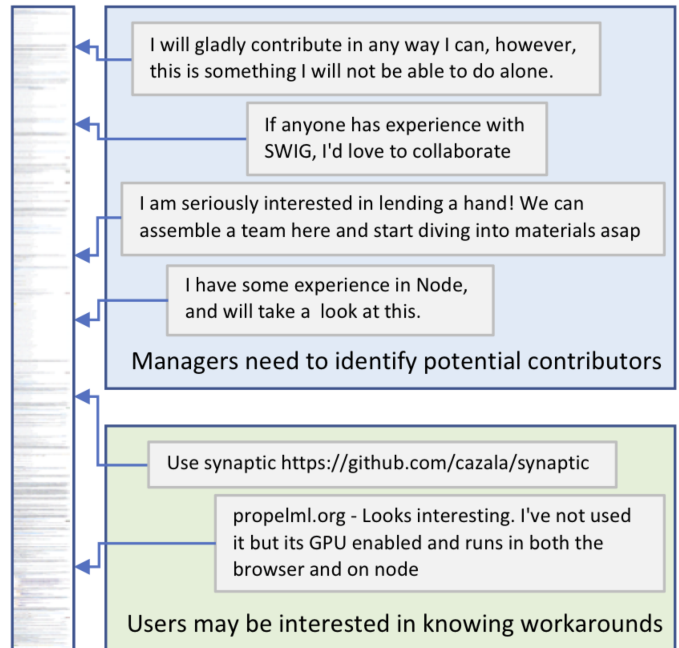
I will gladly contribute in any way I can, however, this is something I will not be able to do alone.

If anyone has experience with SWIG, I'd love to collaborate

I am seriously interested in lending a hand! We can assemble a team here and start diving into materials asap

I have some experience in Node, and will take a look at this.

Managers need to identify potential contributors

Use synaptic https://github.com/cazala/synaptic

propelml.org - Looks interesting. I've not used it but its GPU enabled and runs in both the browser and on node

Users may be interested in knowing workarounds